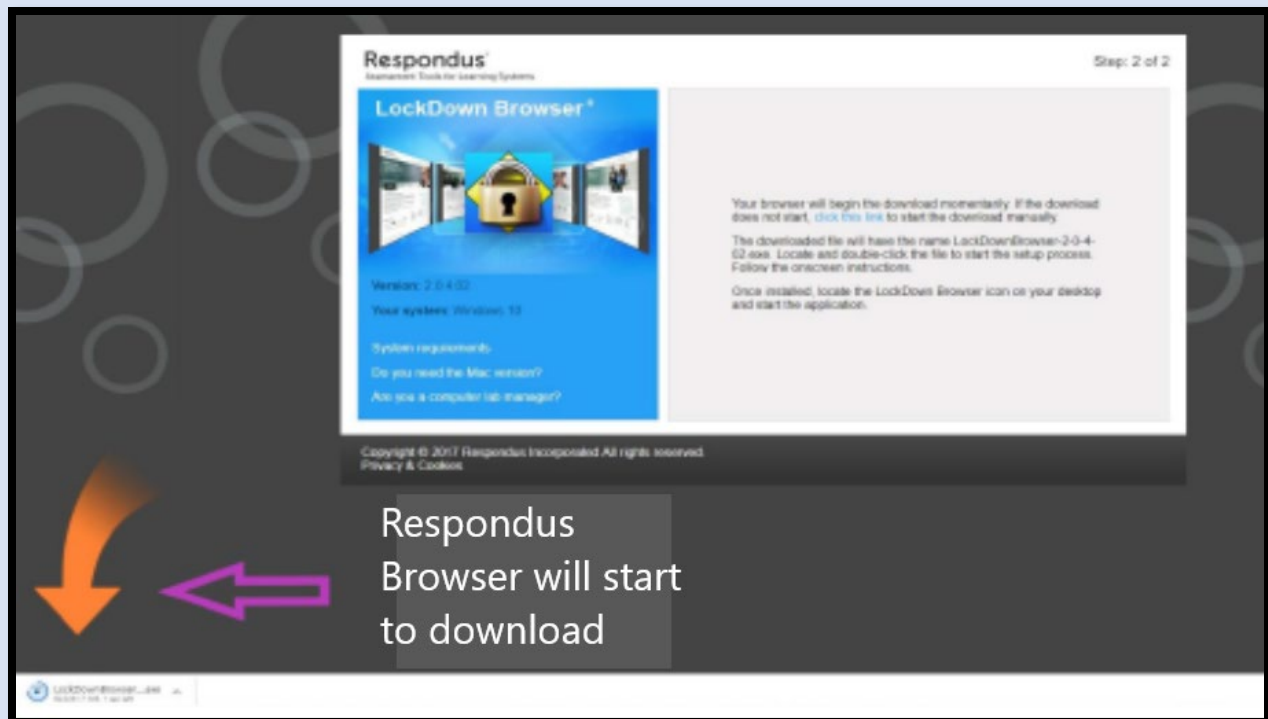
Respondus
Assessment Tools for Learning Systems

Step: 2 of 2

LockDown Browser®

Version: 2.0.4.02

Your system: Windows 10

System requirements

Do you need the Mac version?

Are you a computer lab manager?

Your browser will begin the download momentarily. If the download does not start, click this link to start the download manually.

The downloaded file will have the name LockDownBrowser-2-0-4-02.exe. Locate and double-click the file to start the setup process. Follow the onscreen instructions.

Once installed, locate the LockDown Browser icon on your desktop and start the application.

Copyright © 2017 Respondus Incorporated All rights reserved.
Privacy & Cookies

Respondus Browser will start to download

LockDownBrowser....exe
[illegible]